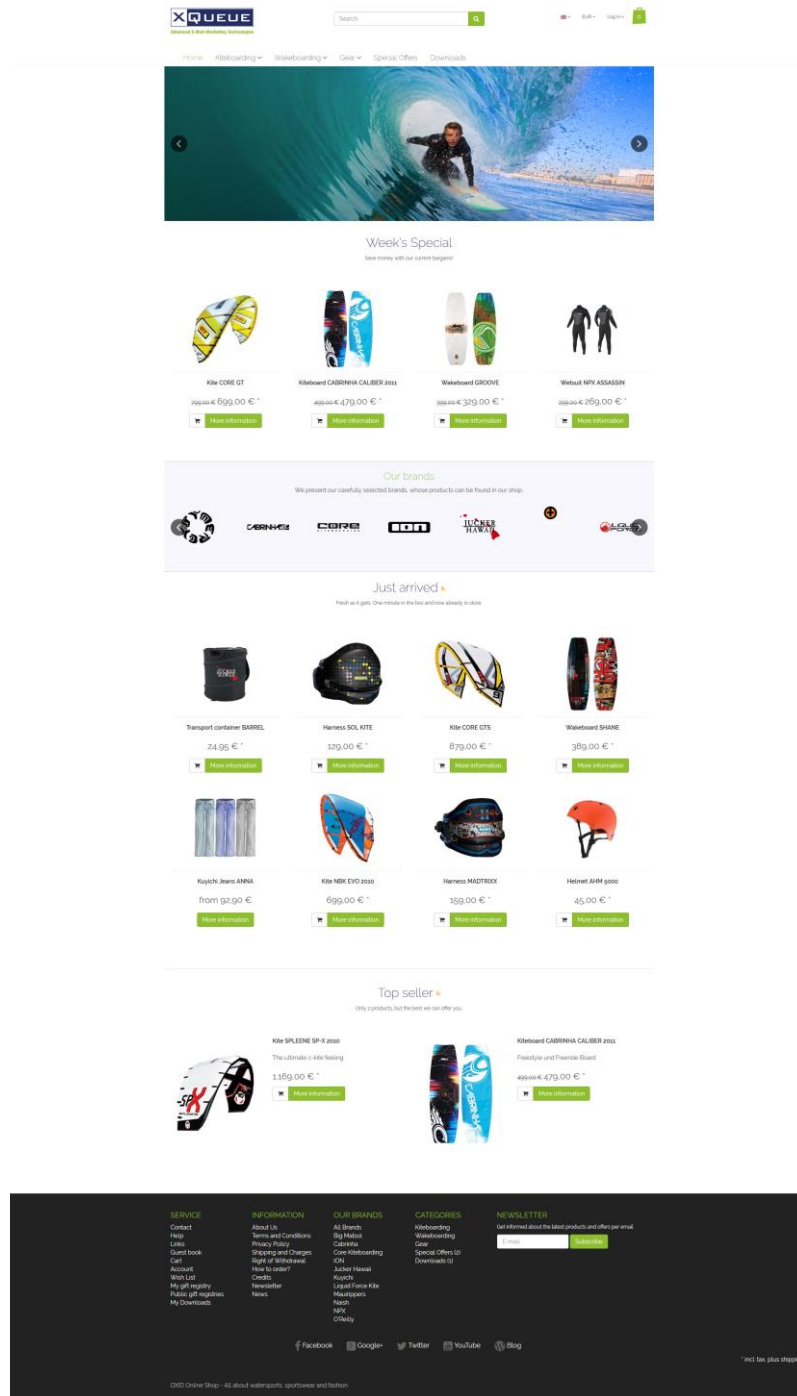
XQUEUE
Advanced E-Mail Marketing Technologies

Search

EUR · Log in · 0

Home Kiteboarding Wakeboarding Gear Special Offers Downloads

Week's Special
Save money with our current bargains!

Kite CORE GT
799,00 € 699,00 € *
More information

Kiteboard CABRINHA CALIBER 2011
499,00 € 479,00 € *
More information

Wakeboard GROOVE
399,00 € 329,00 € *
More information

Wetsuit NPX ASSASSIN
299,00 € 269,00 € *
More information

Our brands
We present our carefully selected brands, whose products can be found in our shop.

CABRINHA CORE ION JUCKER HAWAII

Just arrived
Fresh as it gets. One minute in the box and now already in store

Transport container BARREL
24,95 € *
More information

Harness SOL KITE
129,00 € *
More information

Kite CORE GTS
879,00 € *
More information

Wakeboard SHANE
389,00 € *
More information

Kuyichi Jeans ANNA
from 92,90 €
More information

Kite NBK EVO 2010
699,00 € *
More information

Harness MADTRIXX
159,00 € *
More information

Helmet AHM 5000
45,00 € *
More information

Top seller
Only 2 products, but the best we can offer you.

Kite SPLEENE SP-X 2010
The ultimate C-kite feeling
1.169,00 € *
More information

Kiteboard CABRINHA CALIBER 2011
Freestyle und Freeride Board
499,00 € 479,00 € *
More information

SERVICE
Contact
Help
Links
Guest book
Cart
Account
Wish List
My gift registry
Public gift registries
My Downloads

INFORMATION
About Us
Terms and Conditions
Privacy Policy
Shipping and Charges
Right of Withdrawal
How to order?
Credits
Newsletter
News

OUR BRANDS
All Brands
Big Mabul
Cabrinha
Core Kiteboarding
ION
Jucker Hawaii
Kuyichi
Liquid Force Kite
Mauinppers
Nash
NPX
O'Reilly

CATEGORIES
Kiteboarding
Wakeboarding
Gear
Special Offers (2)
Downloads (1)

NEWSLETTER
Get informed about the latest products and offers per email.
E-mail
Subscribe

Facebook Google+ Twitter YouTube Blog

* incl. tax, plus shippi

OXID Online Shop - All about watersports, sportswear and fashion